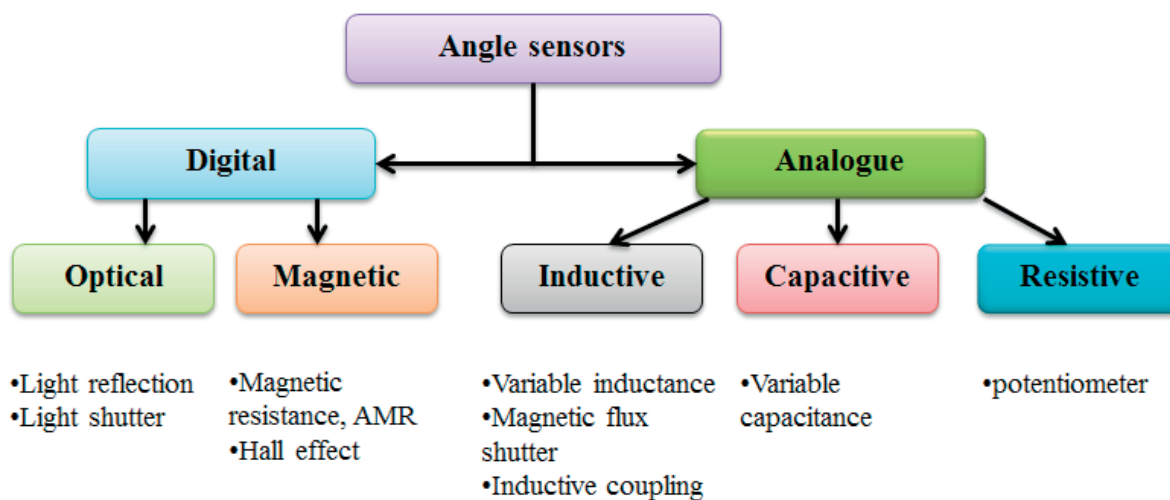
Angle sensors

Digital

Analogue

Optical

Magnetic

Inductive

Capacitive

Resistive

•Light reflection
•Light shutter

•Magnetic resistance, AMR
•Hall effect

•Variable inductance
•Magnetic flux shutter
•Inductive coupling

•Variable capacitance

•potentiometer